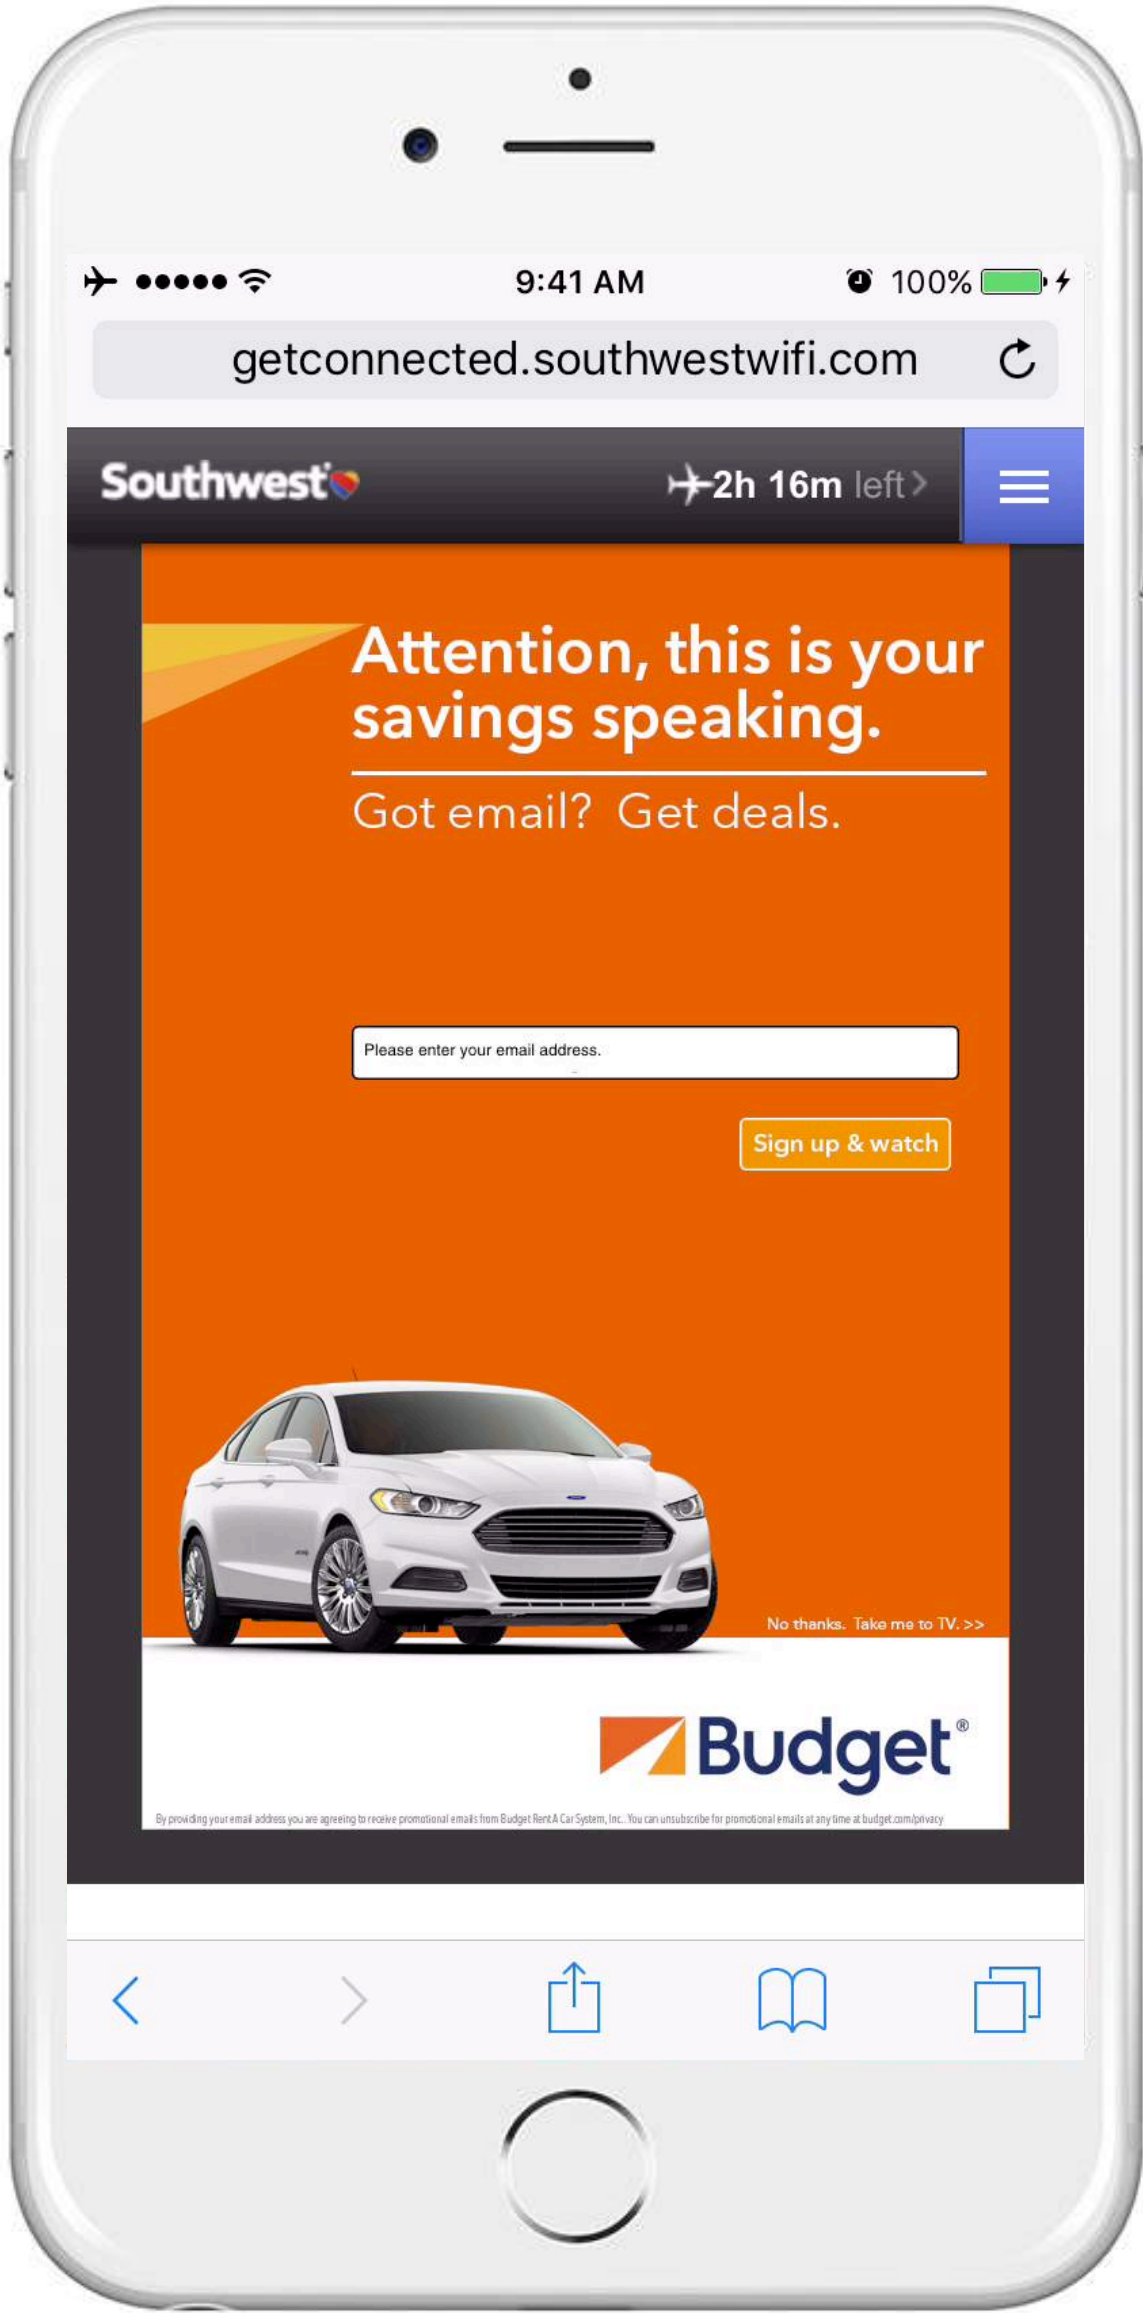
9:41 AM

100%

getconnected.southwestwifi.com

Southwest

2h 16m left

Attention, this is your savings speaking.

Got email? Get deals.

Please enter your email address.

Sign up & watch

No thanks. Take me to TV. >>

Budget®

By providing your email address you are agreeing to receive promotional emails from Budget Rent A Car System, Inc. You can unsubscribe for promotional emails at any time at budget.com/privacy